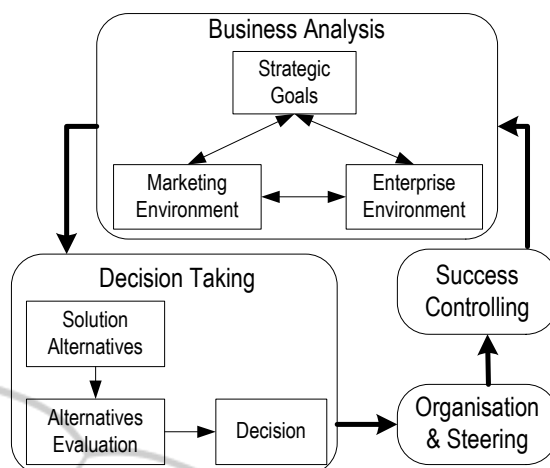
Business Analysis

Strategic Goals

Marketing Environment

Enterprise Environment

Decision Taking

Solution Alternatives

Alternatives Evaluation

Decision

Success Controlling

Organisation & Steering